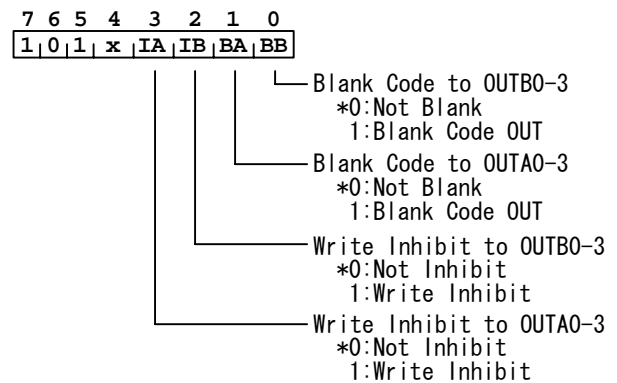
| 7 | 6 | 5 | 4 | 3 | 2 | 1 | 0 |
|---|---|---|---|---|---|---|---|
| 1 | 0 | 1 | x | IA | IB | BA | BB |

Blank Code to OUTB0-3
*0:Not Blank
1:Blank Code OUT

Blank Code to OUTA0-3
*0:Not Blank
1:Blank Code OUT

Write Inhibit to OUTB0-3
*0:Not Inhibit
1:Write Inhibit

Write Inhibit to OUTA0-3
*0:Not Inhibit
1:Write Inhibit